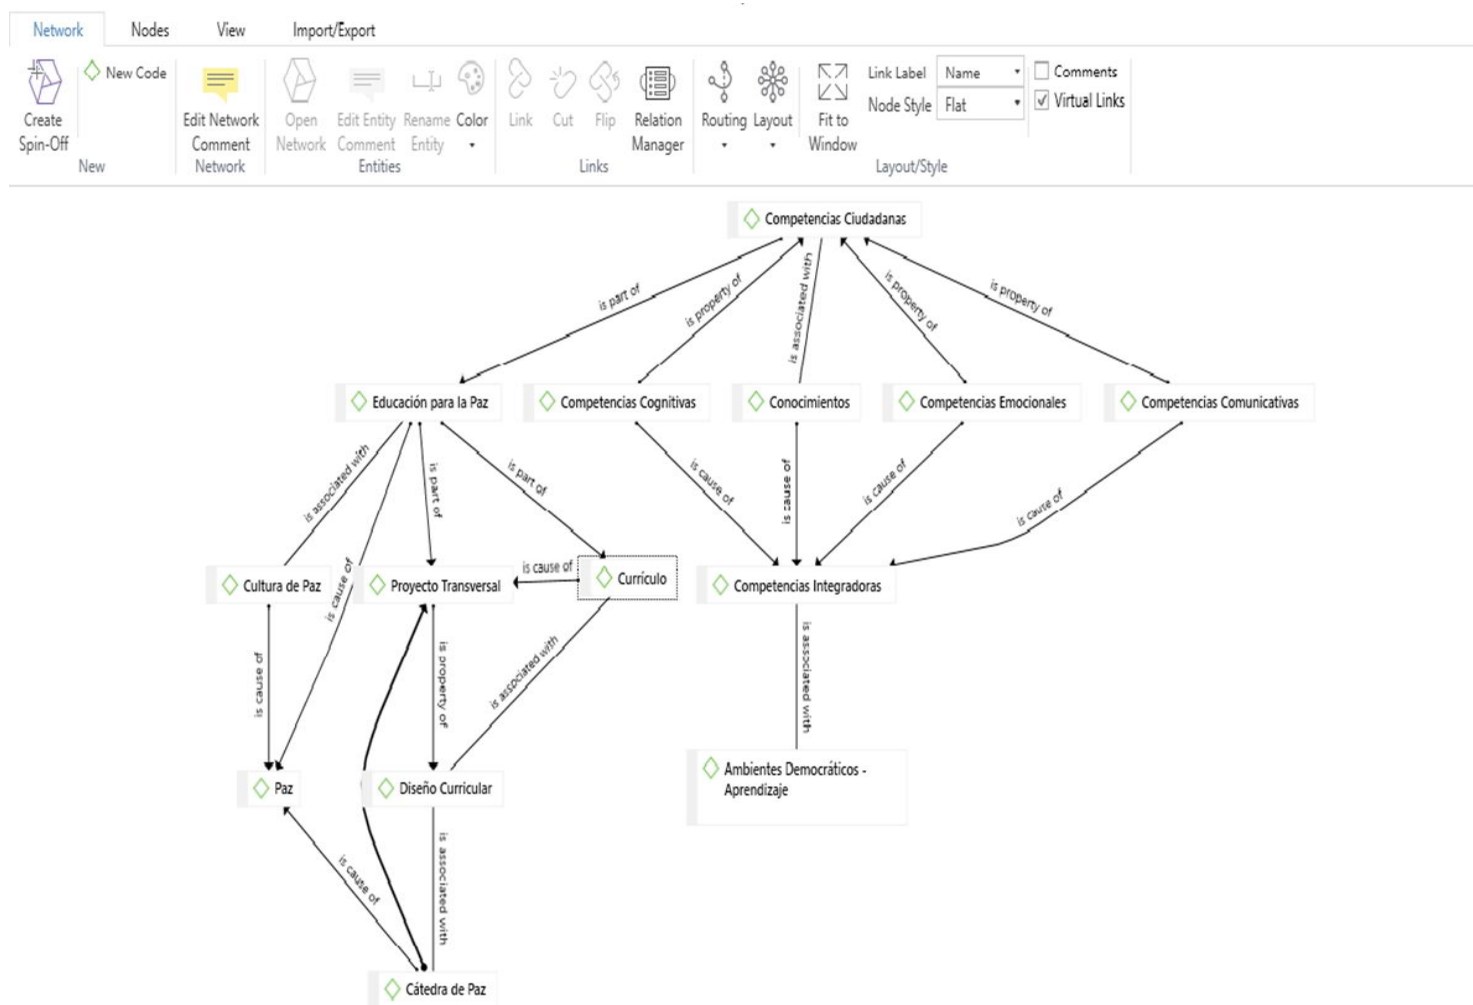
Network Nodes View Import/Export

Create Spin-Off
New Code
New
Edit Network Comment
Network
Open Network
Edit Entity Comment
Rename Entity
Color
Entities
Link
Cut
Flip
Relation Manager
Links
Routing
Layout
Fit to Window
Link Label
Name
Node Style
Flat
Comments
Virtual Links
Layout/Style

Competencias Ciudadanas
is part of
is property of
is associated with
is property of
is property of
Educación para la Paz
Competencias Cognitivas
Conocimientos
Competencias Emocionales
Competencias Comunicativas
is associated with
is part of
is part of
is cause of
is cause of
is cause of
is cause of
is cause of
is cause of
Cultura de Paz
Proyecto Transversal
Currículo
Competencias Integradoras
is cause of
is property of
is associated with
is associated with
Paz
Diseño Curricular
Ambientes Democráticos - Aprendizaje
is cause of
is associated with
Cátedra de Paz